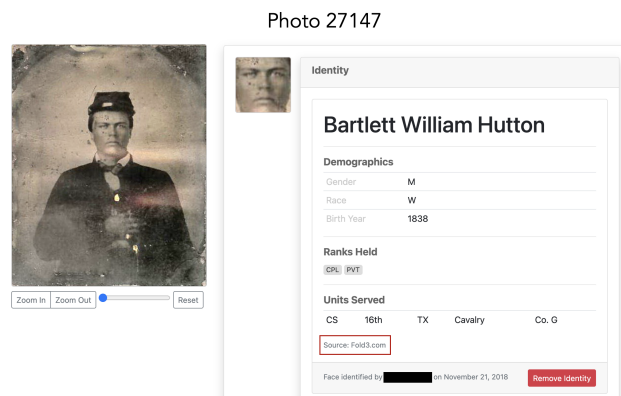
Photo 27147

Zoom In Zoom Out Reset

Identity

Bartlett William Hutton

Demographics

| Gender | M |
|---|---|
| Race | W |
| Birth Year | 1838 |

Ranks Held

CPL PVT

Units Served

| CS | 16th | TX | Cavalry | Co. G |
|---|---|---|---|---|

Source: Fold3.com

Face identified by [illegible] on November 21, 2018

Remove Identity